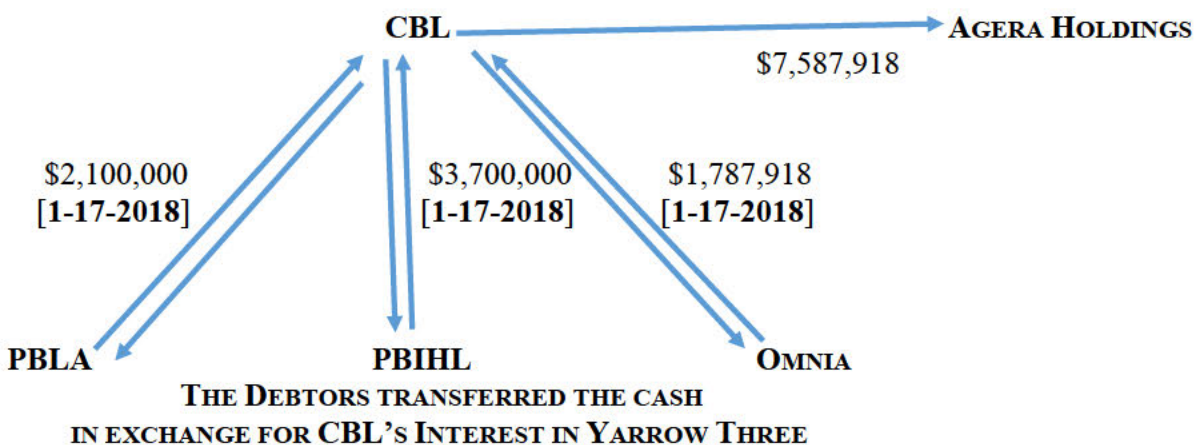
CBL

Agera Holdings

$7,587,918

$2,100,000
[1-17-2018]

$3,700,000
[1-17-2018]

$1,787,918
[1-17-2018]

PBLA

PBIHL

Omnia

The Debtors transferred the cash in exchange for CBL's Interest in Yarrow Three